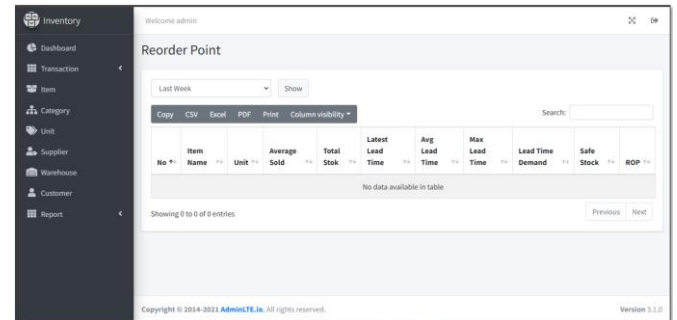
Inventory

Dashboard
Transaction
Item
Category
Unit
Supplier
Warehouse
Customer
Report

Welcome admin

Reorder Point

Last Week
Show

Copy CSV Excel PDF Print Column visibility

Search:

| No | Item Name | Unit | Average Sold | Total Stok | Latest Lead Time | Avg Lead Time | Max Lead Time | Lead Time Demand | Safe Stock | ROP |
|---|---|---|---|---|---|---|---|---|---|---|
| No data available in table | | | | | | | | | | |

Showing 0 to 0 of 0 entries

Previous Next

Copyright © 2014-2021 AdminLTE.io. All rights reserved.

Version 3.1.0